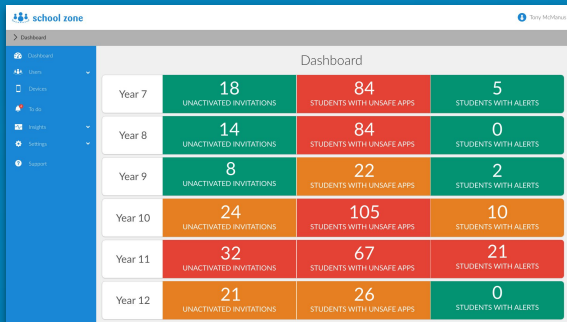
school zone

Tony McMonus

> Dashboard

Dashboard
Users
Devices
To do
Insights
Settings
Support

Dashboard

| | | | |
|---|---|---|---|
| Year 7 | 18 UNACTIVATED INVITATIONS | 84 STUDENTS WITH UNSAFE APPS | 5 STUDENTS WITH ALERTS |
| Year 8 | 14 UNACTIVATED INVITATIONS | 84 STUDENTS WITH UNSAFE APPS | 0 STUDENTS WITH ALERTS |
| Year 9 | 8 UNACTIVATED INVITATIONS | 22 STUDENTS WITH UNSAFE APPS | 2 STUDENTS WITH ALERTS |
| Year 10 | 24 UNACTIVATED INVITATIONS | 105 STUDENTS WITH UNSAFE APPS | 10 STUDENTS WITH ALERTS |
| Year 11 | 32 UNACTIVATED INVITATIONS | 67 STUDENTS WITH UNSAFE APPS | 21 STUDENTS WITH ALERTS |
| Year 12 | 21 UNACTIVATED INVITATIONS | 26 STUDENTS WITH UNSAFE APPS | 0 STUDENTS WITH ALERTS |